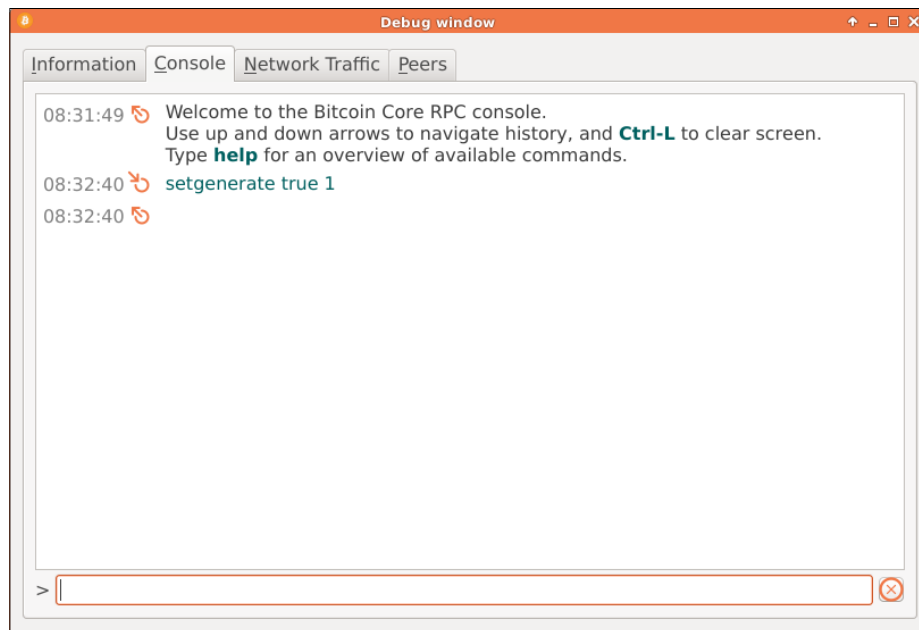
Debug window

Information | Console | Network Traffic | Peers

08:31:49 Welcome to the Bitcoin Core RPC console.
Use up and down arrows to navigate history, and **Ctrl-L** to clear screen.
Type **help** for an overview of available commands.

08:32:40 setgenerate true 1

08:32:40

>